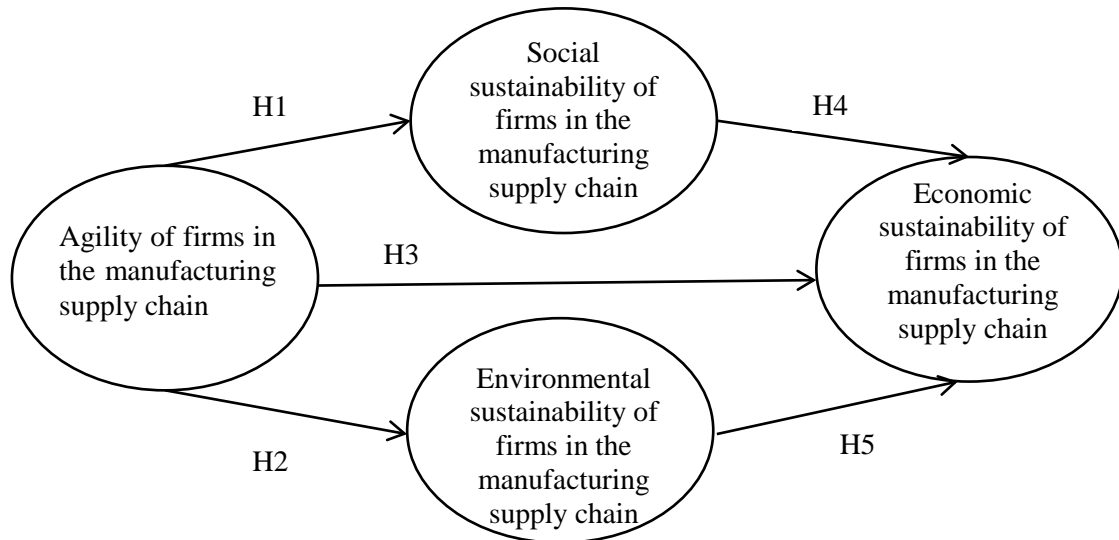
H1

Social sustainability of firms in the manufacturing supply chain

H4

Agility of firms in the manufacturing supply chain

H3

Economic sustainability of firms in the manufacturing supply chain

Environmental sustainability of firms in the manufacturing supply chain

H2

H5